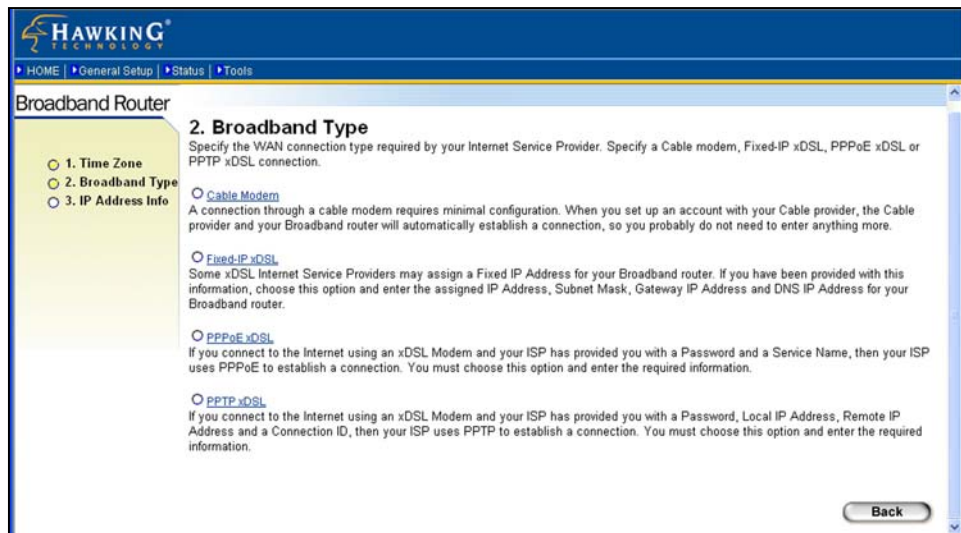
HAWKING® TECHNOLOGY

HOME | General Setup | Status | Tools

Broadband Router

1. Time Zone
2. Broadband Type
3. IP Address Info

2. Broadband Type
Specify the WAN connection type required by your Internet Service Provider. Specify a Cable modem, Fixed-IP xDSL, PPPoE xDSL or PPTP xDSL connection.

Cable Modem
A connection through a cable modem requires minimal configuration. When you set up an account with your Cable provider, the Cable provider and your Broadband router will automatically establish a connection, so you probably do not need to enter anything more.

Fixed-IP xDSL
Some xDSL Internet Service Providers may assign a Fixed IP Address for your Broadband router. If you have been provided with this information, choose this option and enter the assigned IP Address, Subnet Mask, Gateway IP Address and DNS IP Address for your Broadband router.

PPPoE xDSL
If you connect to the Internet using an xDSL Modem and your ISP has provided you with a Password and a Service Name, then your ISP uses PPPoE to establish a connection. You must choose this option and enter the required information.

PPTP xDSL
If you connect to the Internet using an xDSL Modem and your ISP has provided you with a Password, Local IP Address, Remote IP Address and a Connection ID, then your ISP uses PPTP to establish a connection. You must choose this option and enter the required information.

Back